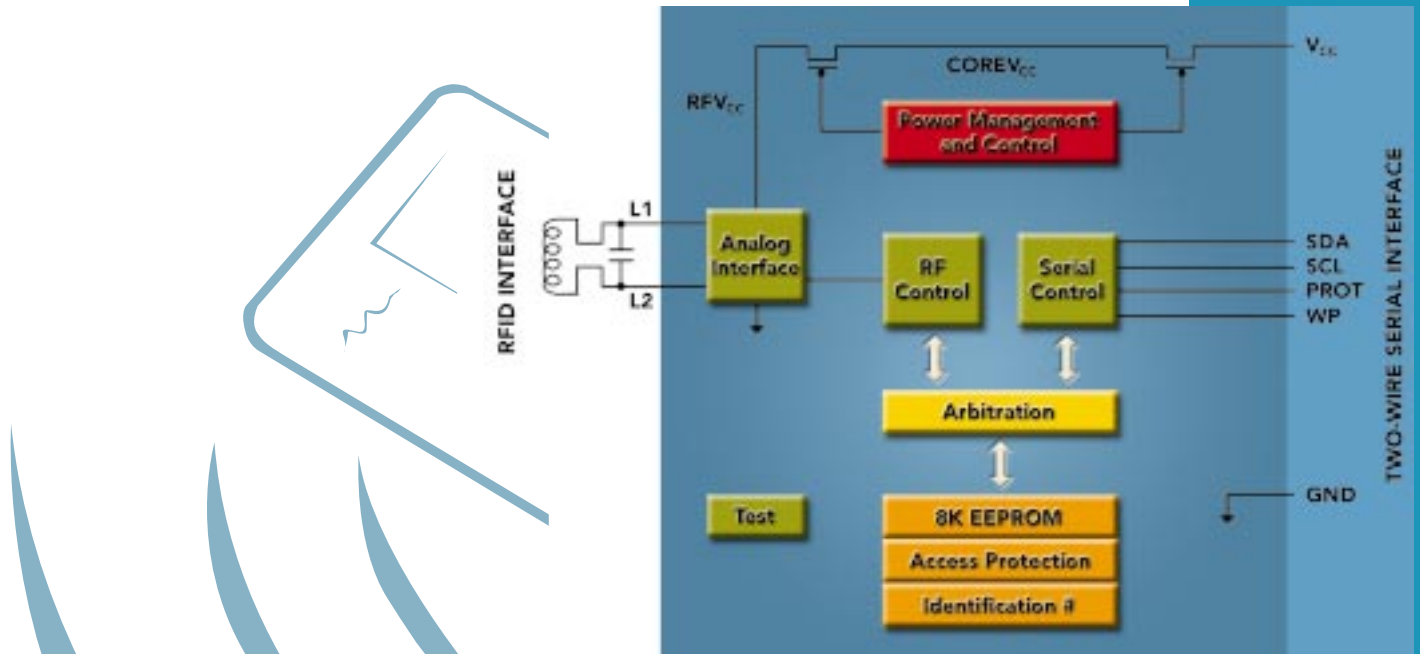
RFID INTERFACE

L1

L2

$RFV_{CC}$

$COREV_{CC}$

$V_{CC}$

Power Management and Control

Analog Interface

RF Control

Serial Control

SDA

SCL

PROT

WP

Arbitration

Test

8K EEPROM

Access Protection

Identification #

GND

TWO-WIRE SERIAL INTERFACE